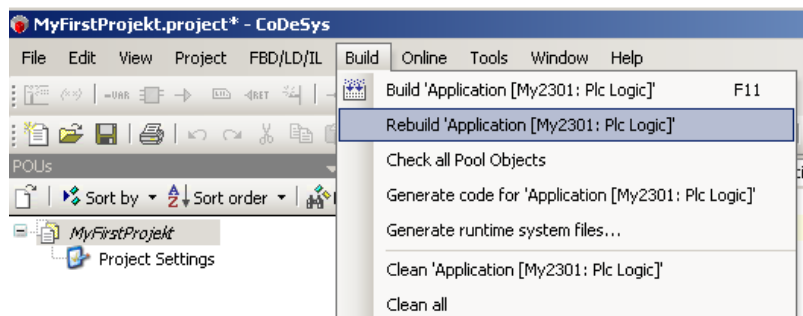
MyFirstProjekt.project* - CoDeSys

File Edit View Project FBD/LD/IL Build Online Tools Window Help

-VAR RET

POUs

Sort by Sort order

MyFirstProjekt
Project Settings

Build 'Application [My2301: Plc Logic]' F11
Rebuild 'Application [My2301: Plc Logic]'
Check all Pool Objects
Generate code for 'Application [My2301: Plc Logic]'
Generate runtime system files...
Clean 'Application [My2301: Plc Logic]'
Clean all